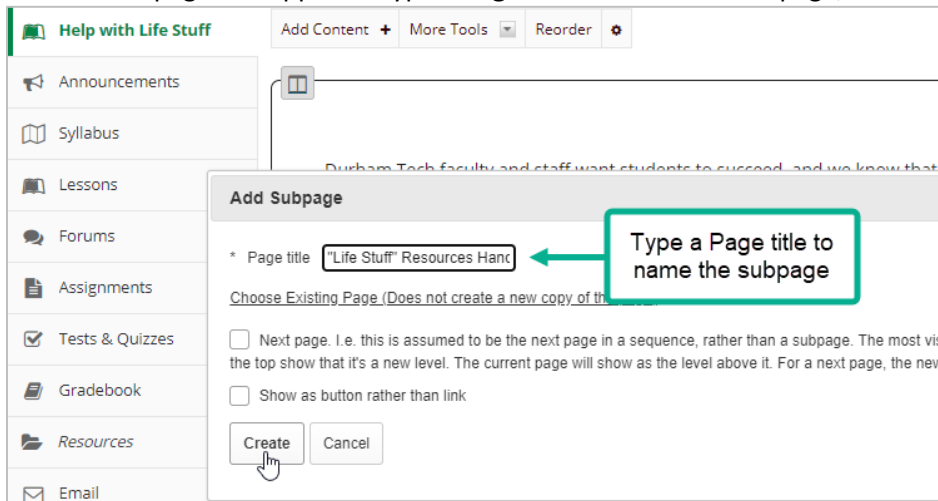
Help with Life Stuff
Announcements
Syllabus
Lessons
Forums
Assignments
Tests & Quizzes
Gradebook
Resources
Email

Add Content + More Tools Reorder

Durham Tech faculty and staff want students to succeed, and we know that

Add Subpage

* Page title "Life Stuff" Resources Hanc

Type a Page title to name the subpage

Choose Existing Page (Does not create a new copy of th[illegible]

Next page. I.e. this is assumed to be the next page in a sequence, rather than a subpage. The most vis the top show that it's a new level. The current page will show as the level above it. For a next page, the new

Show as button rather than link

Create Cancel